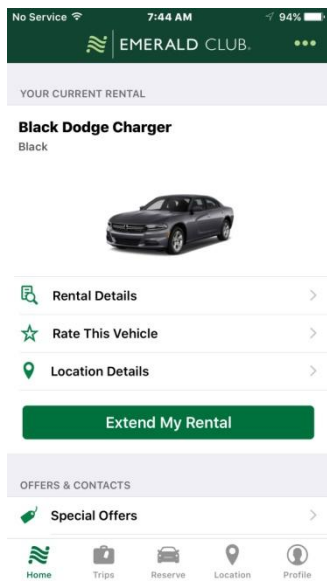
No Service 7:44 AM 94%

EMERALD CLUB.

YOUR CURRENT RENTAL

Black Dodge Charger
Black

Rental Details

Rate This Vehicle

Location Details

Extend My Rental

OFFERS & CONTACTS

Special Offers

Home Trips Reserve Location Profile